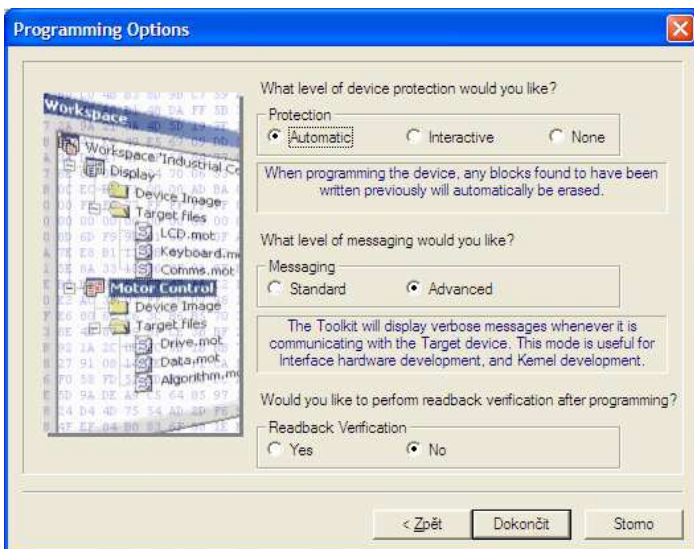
Programming Options

Workspace
Workspace 'Industrial Co
Display
Device Image
Target files
LCD.mot
Keyboard.m
Comms.mot
Motor Control
Device Image
Target files
Drive.mot
Data.mot
Algorithm.m

What level of device protection would you like?

Protection
Automatic
Interactive
None

When programming the device, any blocks found to have been written previously will automatically be erased.

What level of messaging would you like?

Messaging
Standard
Advanced

The Toolkit will display verbose messages whenever it is communicating with the Target device. This mode is useful for Interface hardware development, and Kernel development.

Would you like to perform readback verification after programming?

Readback Verification
Yes
No

< Zpět
Dokončit
Storno